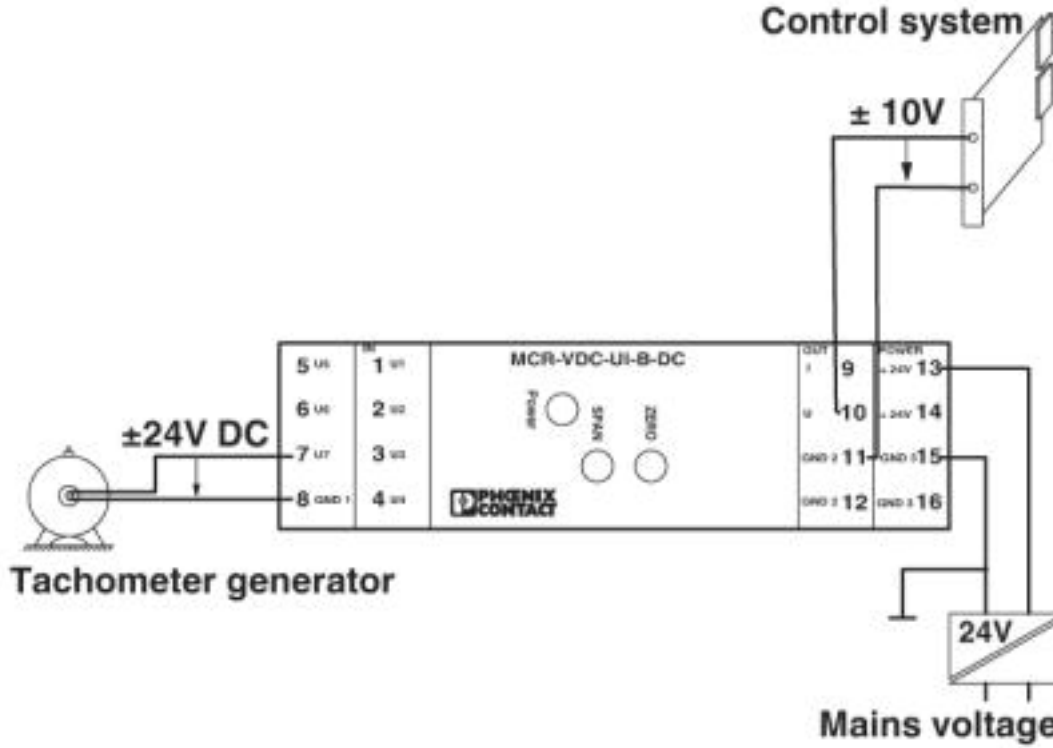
Control system

± 10V

5 U5
6 U6
7 U7
8 GND 1

IN
1 U1
2 U2
3 U3
4 U4

MCR-VDC-UI-B-DC

Power

SPAN

ZERO

PHOENIX CONTACT

OUT
I 9
U 10
GND 2 11
GND 2 12

POWER
+24V 13
+24V 14
GND 3 15
GND 3 16

±24V DC

Tachometer generator

24V

Mains voltage